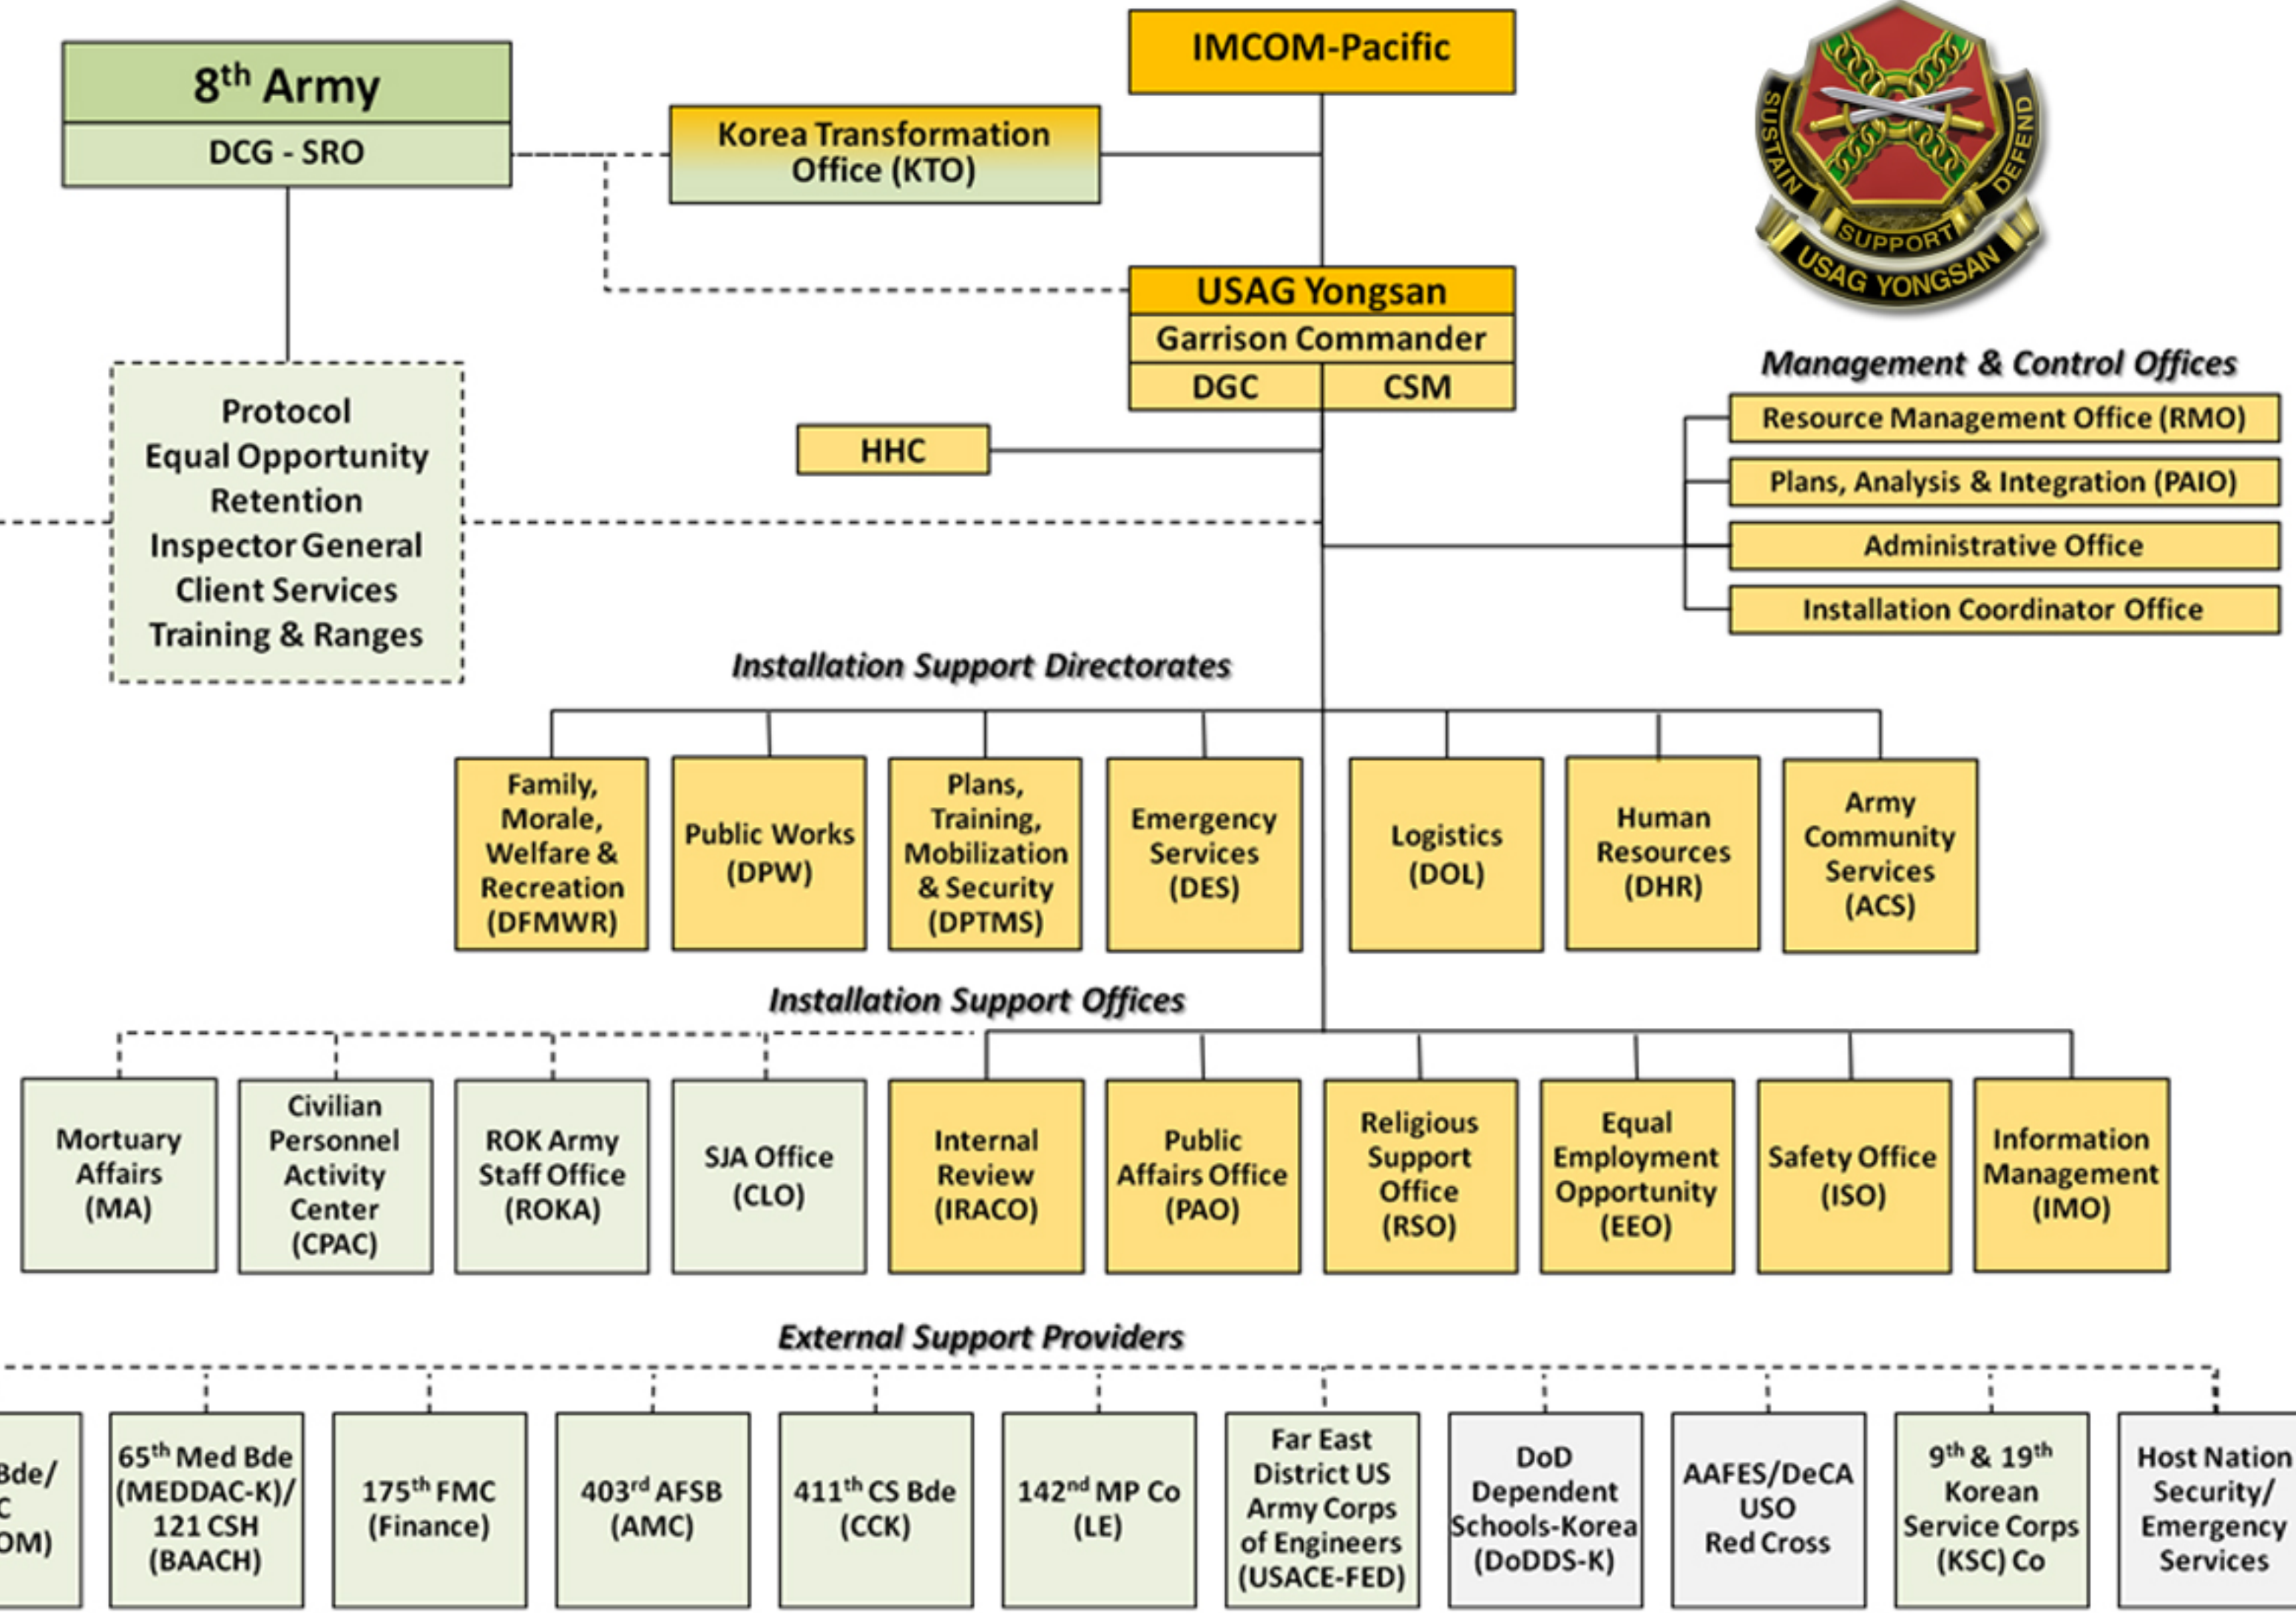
$8^{th}$ Army
DCG - SRO

IMCOM-Pacific

Korea Transformation Office (KTO)

SUSTAIN SUPPORT DEFEND
USAG YONGSAN

USAG Yongsan
Garrison Commander
DGC CSM

Management & Control Offices
Resource Management Office (RMO)
Plans, Analysis & Integration (PAIO)
Administrative Office
Installation Coordinator Office

HHC

Protocol
Equal Opportunity
Retention
Inspector General
Client Services
Training & Ranges

Installation Support Directorates

Family, Morale, Welfare & Recreation (DFMWR)

Public Works (DPW)

Plans, Training, Mobilization & Security (DPTMS)

Emergency Services (DES)

Logistics (DOL)

Human Resources (DHR)

Army Community Services (ACS)

Installation Support Offices

Mortuary Affairs (MA)

Civilian Personnel Activity Center (CPAC)

ROK Army Staff Office (ROKA)

SJA Office (CLO)

Internal Review (IRACO)

Public Affairs Office (PAO)

Religious Support Office (RSO)

Equal Employment Opportunity (EEO)

Safety Office (ISO)

Information Management (IMO)

External Support Providers

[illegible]Bde/ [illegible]C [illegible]OM)

$65^{th}$ Med Bde (MEDDAC-K)/ 121 CSH (BAACH)

$175^{th}$ FMC (Finance)

$403^{rd}$ AFSB (AMC)

$411^{th}$ CS Bde (CCK)

$142^{nd}$ MP Co (LE)

Far East District US Army Corps of Engineers (USACE-FED)

DoD Dependent Schools-Korea (DoDDS-K)

AAFES/DeCA USO Red Cross

$9^{th}$ & $19^{th}$ Korean Service Corps (KSC) Co

Host Nation Security/ Emergency Services